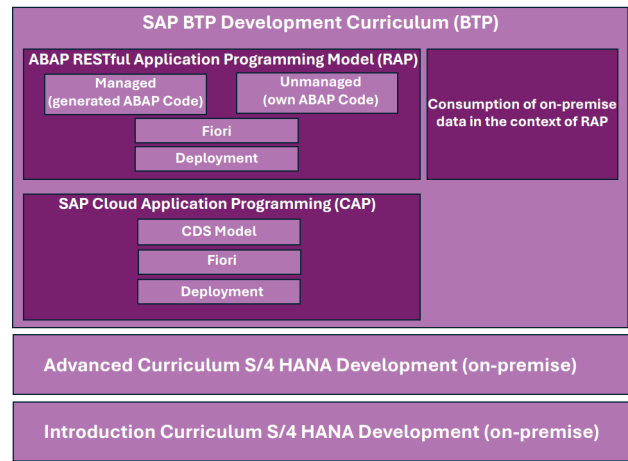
SAP BTP Development Curriculum (BTP)

ABAP RESTful Application Programming Model (RAP)

Managed (generated ABAP Code)

Unmanaged (own ABAP Code)

Fiori

Deployment

Consumption of on-premise data in the context of RAP

SAP Cloud Application Programming (CAP)

CDS Model

Fiori

Deployment

Advanced Curriculum S/4 HANA Development (on-premise)

Introduction Curriculum S/4 HANA Development (on-premise)